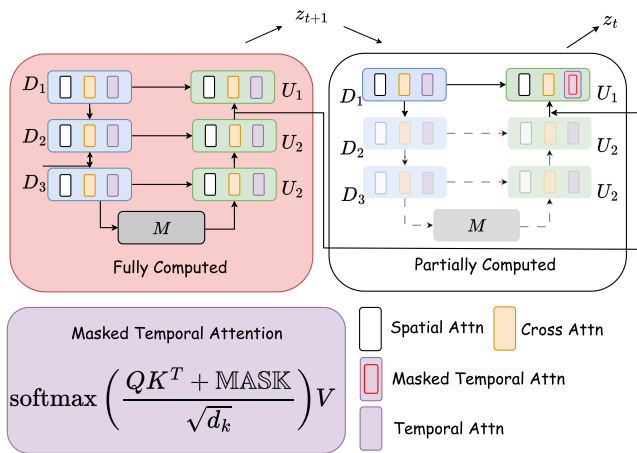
$z_{t+1}$

$z_t$

$D_1$

$U_1$

$D_2$

$U_2$

$D_3$

$U_2$

$M$

Fully Computed

$D_1$

$U_1$

$D_2$

$U_2$

$D_3$

$U_2$

$M$

Partially Computed

Masked Temporal Attention

$\mathrm{softmax}\left(\frac{QK^T + \mathrm{MASK}}{\sqrt{d_k}}\right)V$

Spatial Attn

Cross Attn

Masked Temporal Attn

Temporal Attn